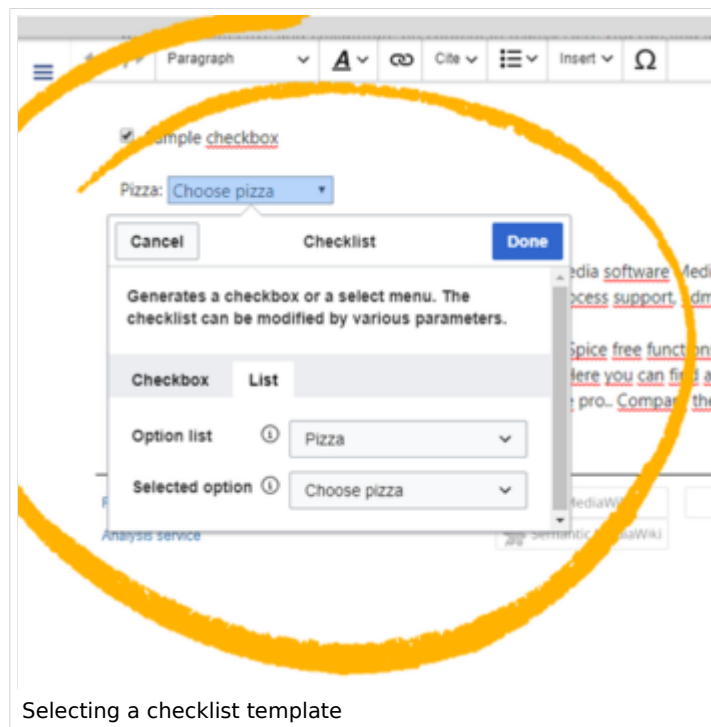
Paragraph
Cite
Insert
Ω

Sample checkbox

Pizza: Choose pizza

Cancel
Checklist
Done

Generates a checkbox or a select menu. The checklist can be modified by various parameters.

Checkbox
List

Option list
Pizza

Selected option
Choose pizza

edia software Medi
ocess support, adm
Spice free function
Here you can find a
e pro.. Compar the

Analysis service
MediaWiki
Semantic MediaWiki

Selecting a checklist template